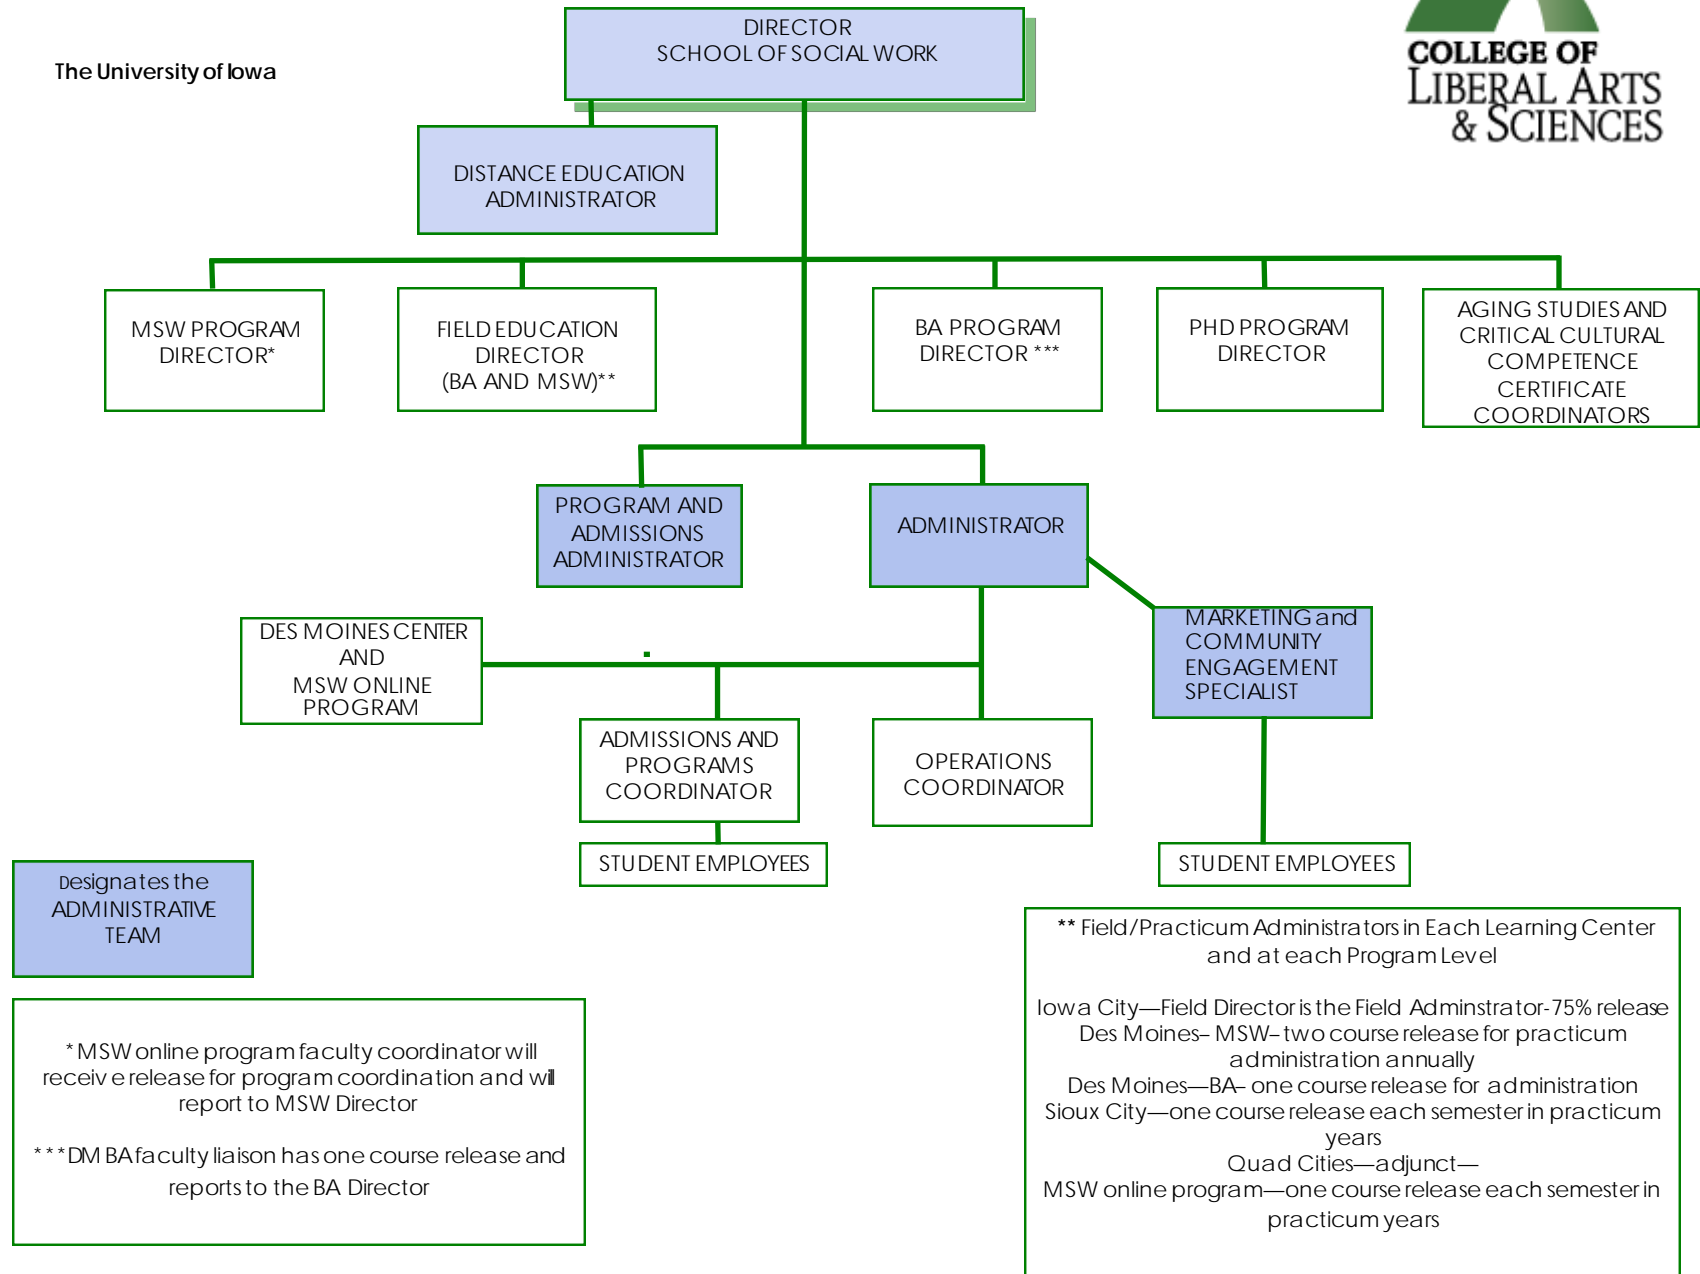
The University of Iowa

DIRECTOR
SCHOOL OF SOCIAL WORK

COLLEGE OF
LIBERAL ARTS
& SCIENCES

DISTANCE EDUCATION ADMINISTRATOR

MSW PROGRAM DIRECTOR*

FIELD EDUCATION DIRECTOR (BA AND MSW)**

BA PROGRAM DIRECTOR ***

PHD PROGRAM DIRECTOR

AGING STUDIES AND CRITICAL CULTURAL COMPETENCE CERTIFICATE COORDINATORS

PROGRAM AND ADMISSIONS ADMINISTRATOR

ADMINISTRATOR

DES MOINES CENTER AND MSW ONLINE PROGRAM

MARKETING and COMMUNITY ENGAGEMENT SPECIALIST

ADMISSIONS AND PROGRAMS COORDINATOR

OPERATIONS COORDINATOR

STUDENT EMPLOYEES

STUDENT EMPLOYEES

Designates the ADMINISTRATIVE TEAM

* MSW online program faculty coordinator will receiv e release for program coordination and wil report to MSW Director

* * * DM BA faculty liaison has one course release and reports to the BA Director

** Field/Practicum Administrators in Each Learning Center and at each Program Level

Iowa City—Field Director is the Field Adminstrator-75% release
Des Moines– MSW– two course release for practicum administration annually
Des Moines—BA– one course release for administration
Sioux City—one course release each semester in practicum years
Quad Cities—adjunct—
MSW online program—one course release each semester in practicum years